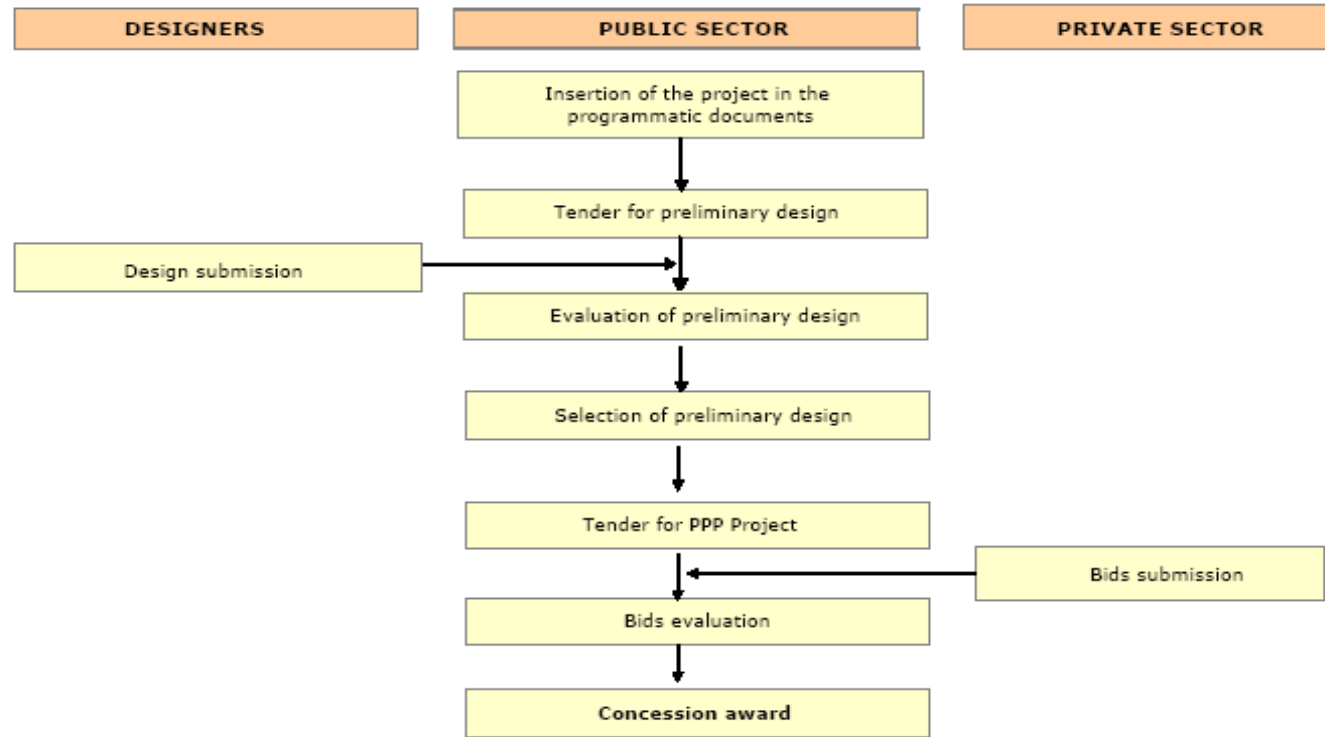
DESIGNERS

PUBLIC SECTOR

PRIVATE SECTOR

Insertion of the project in the programmatic documents

Tender for preliminary design

Design submission

Evaluation of preliminary design

Selection of preliminary design

Tender for PPP Project

Bids submission

Bids evaluation

Concession award